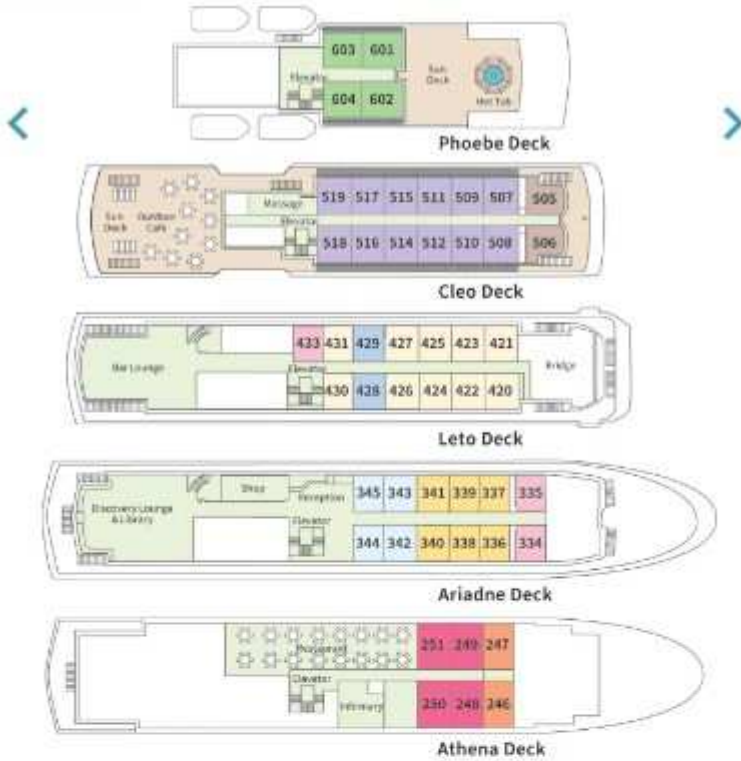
603 601
Elevator
Sun Deck
604 602
Hot Tub
Phoebe Deck

Sun Deck
Outdoor Cafe
Massage
Elevator
519 517 515 511 509 507 505
518 516 514 512 510 508 506
Cleo Deck

Bar Lounge
433 431 429 427 425 423 421
Elevator
430 428 426 424 422 420
Bridge
Leto Deck

Discovery Lounge & Library
Shop
Reception
Elevator
345 343 341 339 337 335
344 342 340 338 336 334
Ariadne Deck

Restaurant
Elevator
Infirmary
251 249 247
250 248 246
Athena Deck